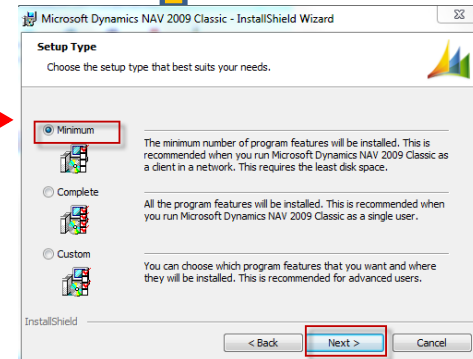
Microsoft Dynamics NAV 2009 Classic - InstallShield Wizard

Setup Type

Choose the setup type that best suits your needs.

Minimum

The minimum number of program features will be installed. This is recommended when you run Microsoft Dynamics NAV 2009 Classic as a client in a network. This requires the least disk space.

Complete

All the program features will be installed. This is recommended when you run Microsoft Dynamics NAV 2009 Classic as a single user.

Custom

You can choose which program features that you want and where they will be installed. This is recommended for advanced users.

InstallShield

< Back

Next >

Cancel